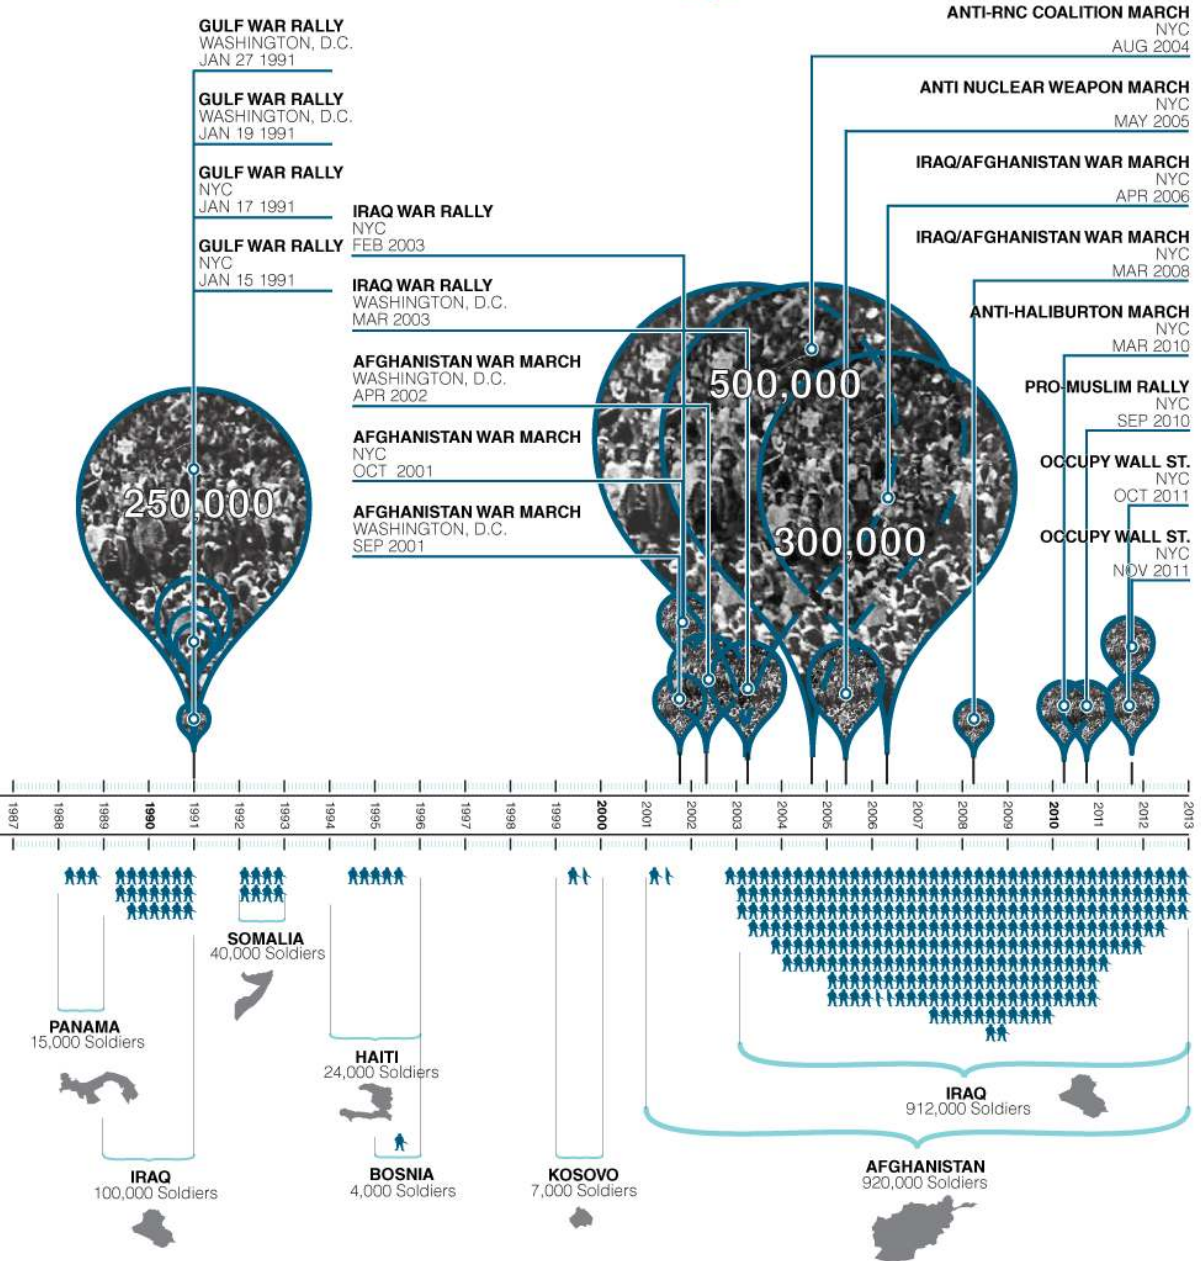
GULF WAR RALLY
WASHINGTON, D.C.
JAN 27 1991

GULF WAR RALLY
WASHINGTON, D.C.
JAN 19 1991

GULF WAR RALLY
NYC
JAN 17 1991

GULF WAR RALLY
NYC
JAN 15 1991

IRAQ WAR RALLY
NYC
FEB 2003

IRAQ WAR RALLY
WASHINGTON, D.C.
MAR 2003

AFGHANISTAN WAR MARCH
WASHINGTON, D.C.
APR 2002

AFGHANISTAN WAR MARCH
NYC
OCT 2001

AFGHANISTAN WAR MARCH
WASHINGTON, D.C.
SEP 2001

ANTI-RNC COALITION MARCH
NYC
AUG 2004

ANTI NUCLEAR WEAPON MARCH
NYC
MAY 2005

IRAQ/AFGHANISTAN WAR MARCH
NYC
APR 2006

IRAQ/AFGHANISTAN WAR MARCH
NYC
MAR 2008

ANTI-HALIBURTON MARCH
NYC
MAR 2010

PRO-MUSLIM RALLY
NYC
SEP 2010

OCCUPY WALL ST.
NYC
OCT 2011

OCCUPY WALL ST.
NYC
NOV 2011

250,000

500,000

300,000

1987 1988 1989 1990 1991 1992 1993 1994 1995 1996 1997 1998 1999 2000 2001 2002 2003 2004 2005 2006 2007 2008 2009 2010 2011 2012 2013

SOMALIA
40,000 Soldiers

PANAMA
15,000 Soldiers

HAITI
24,000 Soldiers

IRAQ
100,000 Soldiers

BOSNIA
4,000 Soldiers

KOSOVO
7,000 Soldiers

IRAQ
912,000 Soldiers

AFGHANISTAN
920,000 Soldiers